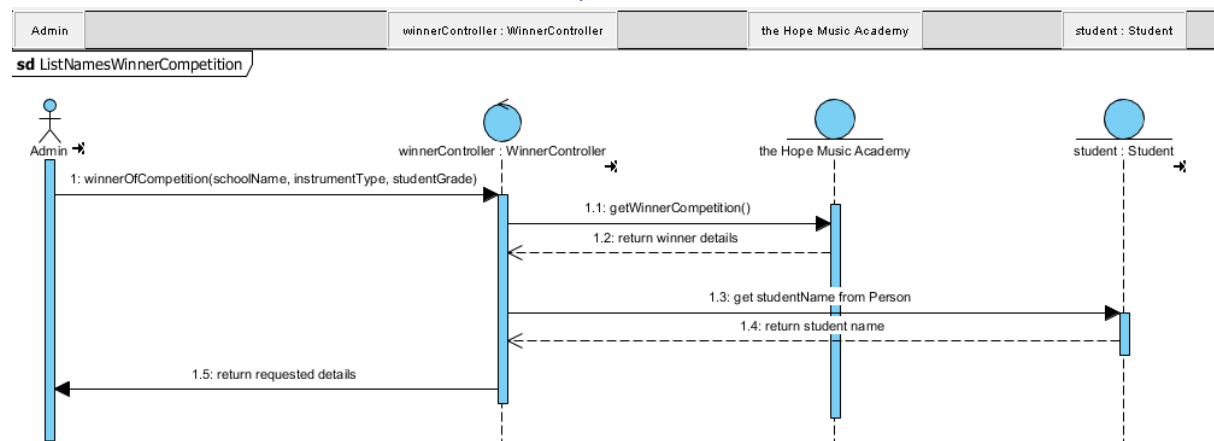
Admin

winnerController : WinnerController

the Hope Music Academy

student : Student

sd ListNamesWinnerCompetition

Admin

winnerController : WinnerController

the Hope Music Academy

student : Student

1: winnerOfCompetition(schoolName, instrumentType, studentGrade)

1.1: getWinnerCompetition()

1.2: return winner details

1.3: get studentName from Person

1.4: return student name

1.5: return requested details